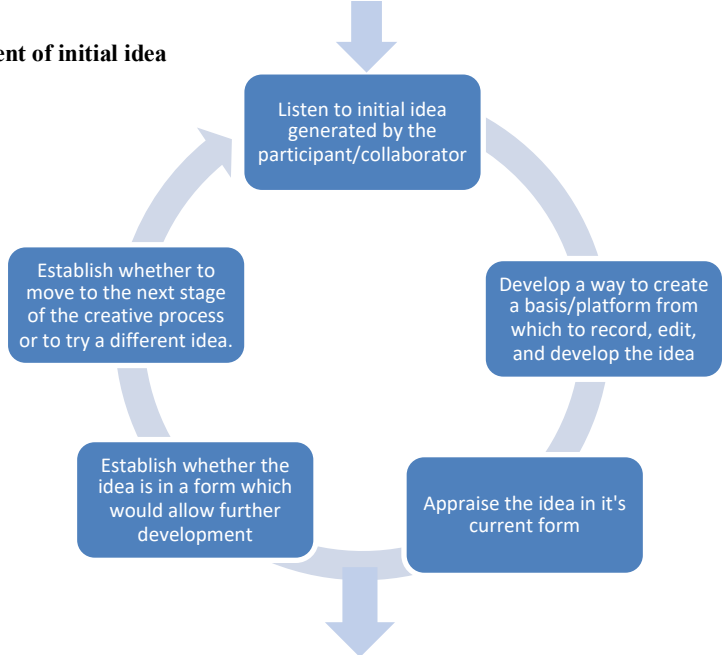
ent of initial idea

Listen to initial idea generated by the participant/collaborator

Develop a way to create a basis/platform from which to record, edit, and develop the idea

Appraise the idea in it's current form

Establish whether the idea is in a form which would allow further development

Establish whether to move to the next stage of the creative process or to try a different idea.